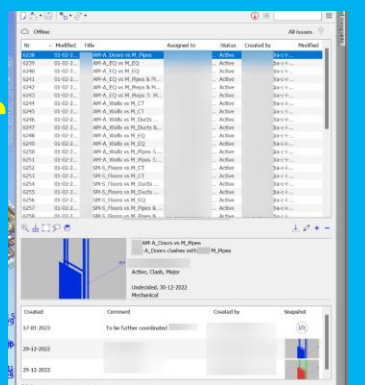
Offline

All Issues

| Nr | Modified | Title | Assigned to | Status | Created by | Modified |
|---|---|---|---|---|---|---|
| 6239 | 01-02-2... | AM-A_Doors vs M_Pipes | | Active | | |
| 6238 | 01-02-2... | AM-A_EQ vs M_EQ | | Active | | |
| 6240 | 01-02-2... | AM-A_EQ vs M_EQ | | Active | | |
| 6241 | 01-02-2... | AM-A_EQ vs M_Pipes & Pi... | | Active | | |
| 6242 | 01-02-2... | AM-A_EQ vs M_Pipes & Pi... | | Active | | |
| 6243 | 01-02-2... | AM-A_EQ vs M_Pipes & Pi... | | Active | | |
| 6244 | 01-02-2... | AM-A_Walls vs M_CT | | Active | | |
| 6245 | 01-02-2... | AM-A_Walls vs M_CT | | Active | | |
| 6246 | 01-02-2... | AM-A_Walls vs M_Ducts &... | | Active | | |
| 6247 | 01-02-2... | AM-A_Walls vs M_Ducts &... | | Active | | |
| 6248 | 01-02-2... | AM-A_Walls vs M_CT | | Active | | |
| 6249 | 01-02-2... | AM-A_Walls vs M_EQ | | Active | | |
| 6250 | 01-02-2... | AM-A_Walls vs M_Pipes &... | | Active | | |
| 6251 | 01-02-2... | AM-A_Walls vs M_Pipes &... | | Active | | |
| 6252 | 01-02-2... | SM-S_Floors vs M_CT | | Active | | |
| 6253 | 01-02-2... | SM-S_Floors vs M_CT | | Active | | |
| 6254 | 01-02-2... | SM-S_Floors vs M_Ducts ... | | Active | | |
| 6255 | 01-02-2... | SM-S_Floors vs M_Ducts ... | | Active | | |
| 6256 | 01-02-2... | SM-S_Floors vs M_EQ | | Active | | |
| 6257 | 01-02-2... | SM-S_Floors vs M_Pipes &... | | Active | | |
| 6258 | 01-02-2... | SM-S_Floors vs M_Pipes &... | | Active | | |

AM-A_Doors vs M_Pipes
A_Doors clashes with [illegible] M_Pipes
Active, Clash, Major
Undecided, 30-12-2022
Mechanical

| Created | Comment | Created by | Snapshot |
|---|---|---|---|
| 17-01-2023 | To be further coordinated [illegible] | | |
| 29-12-2022 | | | |
| 29-12-2022 | | | |